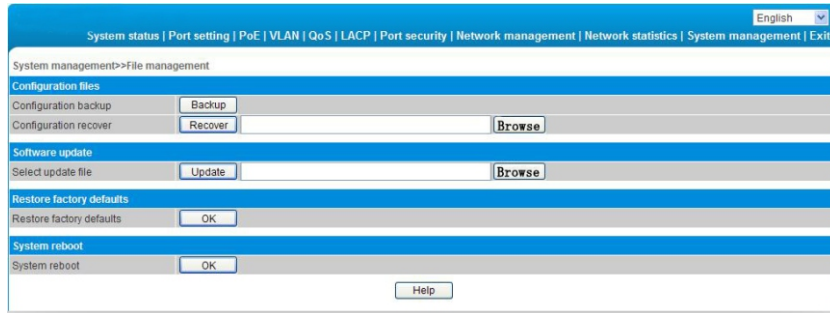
English

System status | Port setting | PoE | VLAN | QoS | LACP | Port security | Network management | Network statistics | System management | Exit

System management>>File management

Configuration files

| | |
|---|---|
| Configuration backup | Backup |
| Configuration recover | Recover Browse |

Software update

| | |
|---|---|
| Select update file | Update Browse |

Restore factory defaults

| | |
|---|---|
| Restore factory defaults | OK |

System reboot

| | |
|---|---|
| System reboot | OK |

Help